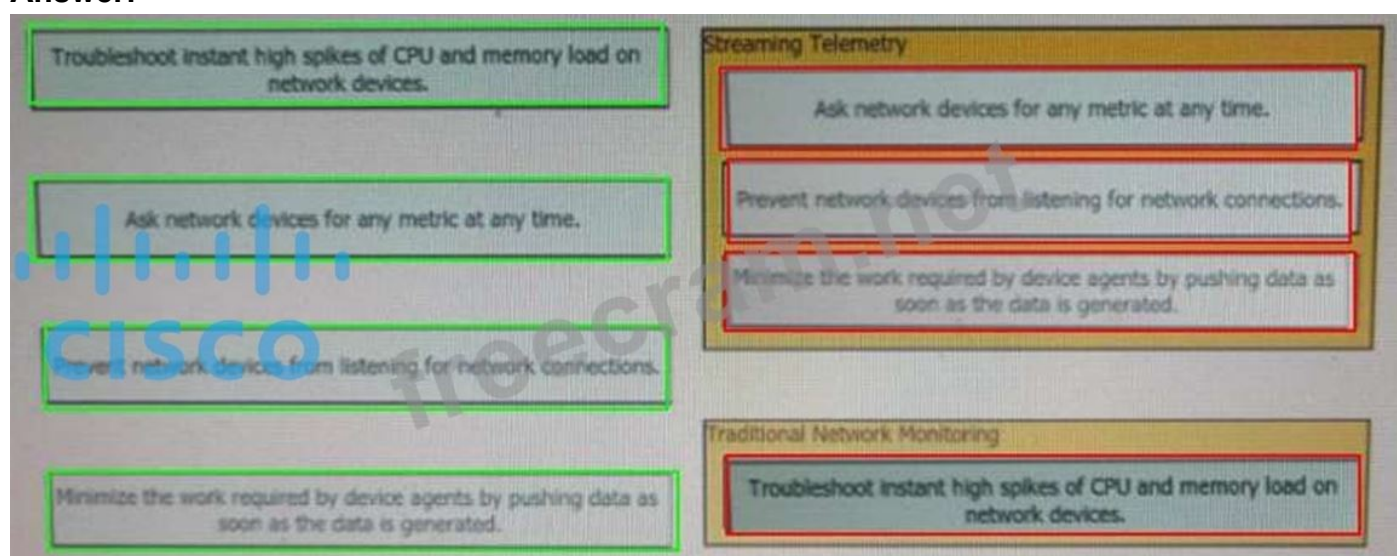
Answer:

Troubleshoot instant high spikes of CPU and memory load on network devices.

Ask network devices for any metric at any time.

Prevent network devices from listening for network connections.

Minimize the work required by device agents by pushing data as soon as the data is generated.

Streaming Telemetry

Ask network devices for any metric at any time.

Prevent network devices from listening for network connections.

Minimize the work required by device agents by pushing data as soon as the data is generated.

Traditional Network Monitoring

Troubleshoot instant high spikes of CPU and memory load on network devices.

cisco

freecram.net